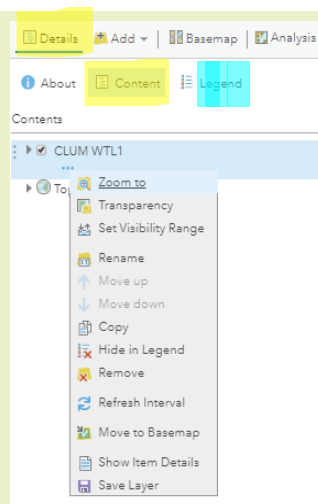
Details Add Basemap Analysis

About Content Legend

Contents

CLUM WTL1

To

Zoom to
Transparency
Set Visibility Range
Rename
Move up
Move down
Copy
Hide in Legend
Remove
Refresh Interval
Move to Basemap
Show Item Details
Save Layer